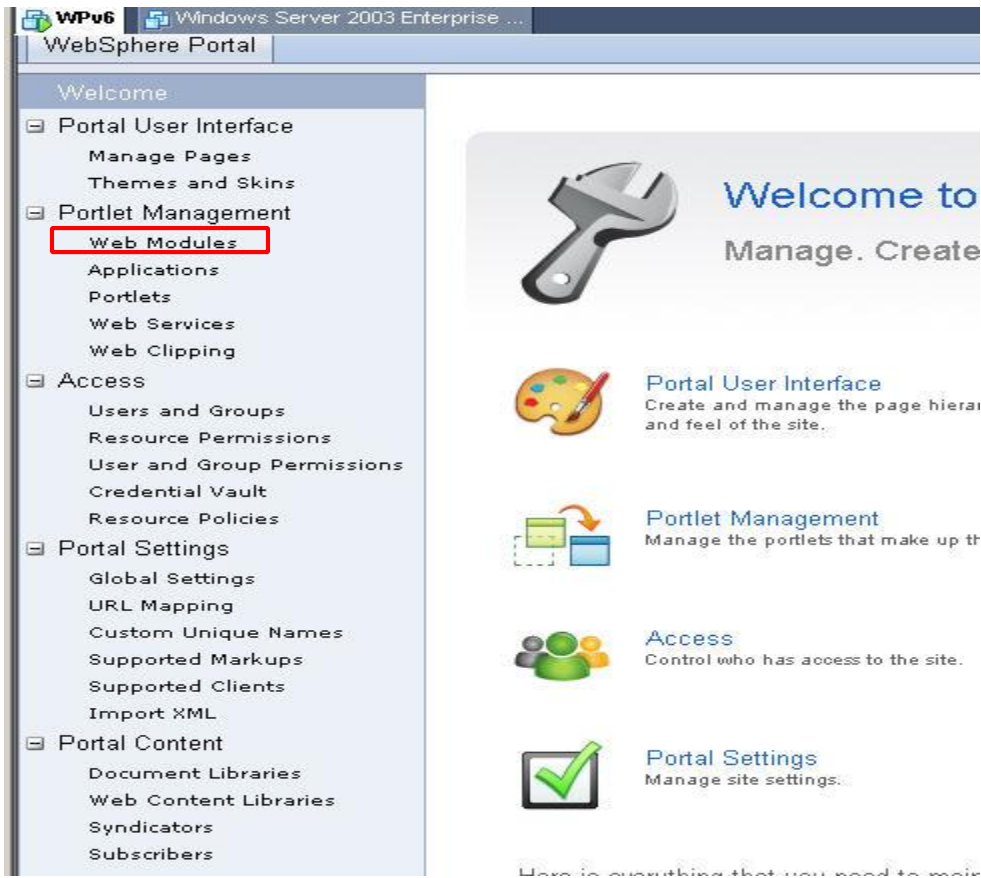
WPv6 | Windows Server 2003 Enterprise ...

WebSphere Portal

Welcome

⊟ Portal User Interface
Manage Pages
Themes and Skins

⊟ Portlet Management
Web Modules
Applications
Portlets
Web Services
Web Clipping

⊟ Access
Users and Groups
Resource Permissions
User and Group Permissions
Credential Vault
Resource Policies

⊟ Portal Settings
Global Settings
URL Mapping
Custom Unique Names
Supported Markups
Supported Clients
Import XML

⊟ Portal Content
Document Libraries
Web Content Libraries
Syndicators
Subscribers

Welcome to

Manage. Create

Portal User Interface
Create and manage the page hierar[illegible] and feel of the site.

Portlet Management
Manage the portlets that make up th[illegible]

Access
Control who has access to the site.

Portal Settings
Manage site settings.

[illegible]